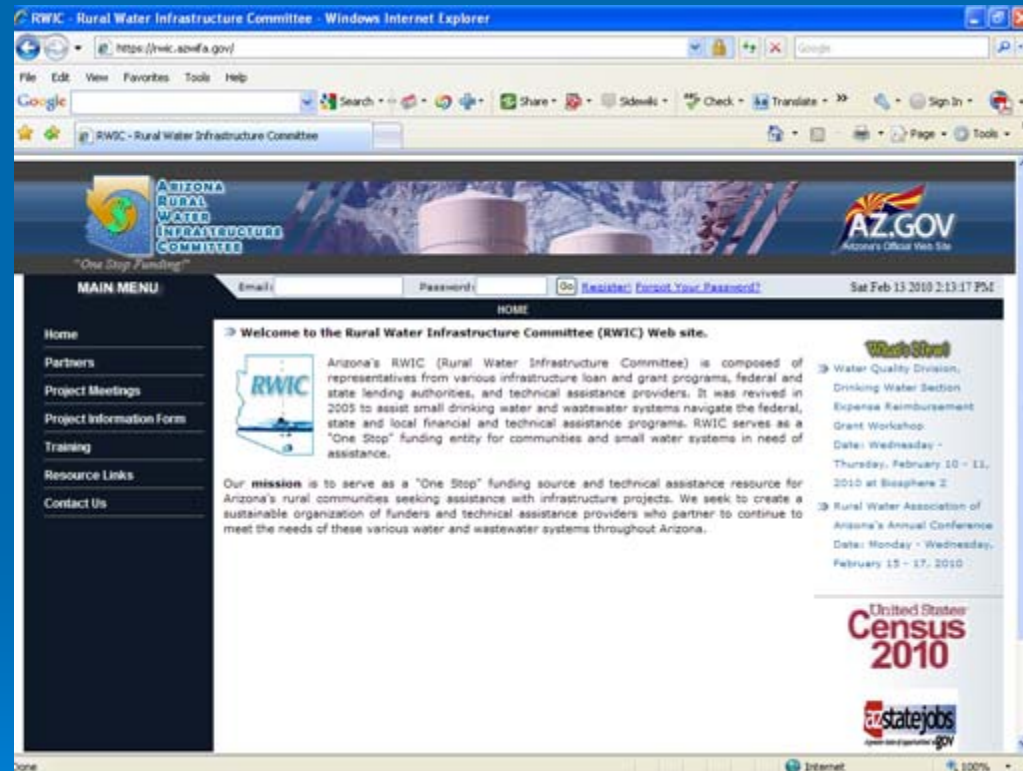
RWIC - Rural Water Infrastructure Committee - Windows Internet Explorer

https://rwic.azwifa.gov/

Google

File Edit View Favorites Tools Help

Google Search Share Sidewiki Check Translate » Sign In

RWIC - Rural Water Infrastructure Committee

Page Tools

ARIZONA RURAL WATER INFRASTRUCTURE COMMITTEE

"One Stop Funding"

AZ.GOV Arizona's Official Web Site

MAIN MENU

Email: Password: Go Register Forgot Your Password?

Sat Feb 13 2010 2:13:17 PM

HOME

Home
Partners
Project Meetings
Project Information Form
Training
Resource Links
Contact Us

Welcome to the Rural Water Infrastructure Committee (RWIC) Web site.

RWIC

Arizona's RWIC (Rural Water Infrastructure Committee) is composed of representatives from various infrastructure loan and grant programs, federal and state lending authorities, and technical assistance providers. It was revived in 2005 to assist small drinking water and wastewater systems navigate the federal, state and local financial and technical assistance programs. RWIC serves as a "One Stop" funding entity for communities and small water systems in need of assistance.

Our **mission** is to serve as a "One Stop" funding source and technical assistance resource for Arizona's rural communities seeking assistance with infrastructure projects. We seek to create a sustainable organization of funders and technical assistance providers who partner to continue to meet the needs of these various water and wastewater systems throughout Arizona.

What's New

Water Quality Division, Drinking Water Section Expense Reimbursement Grant Workshop Date: Wednesday - Thursday, February 10 - 11, 2010 at Biosphere 2

Rural Water Association of Arizona's Annual Conference Date: Monday - Wednesday, February 15 - 17, 2010

United States Census 2010

azstatejobs .gov

Done

Internet

100%